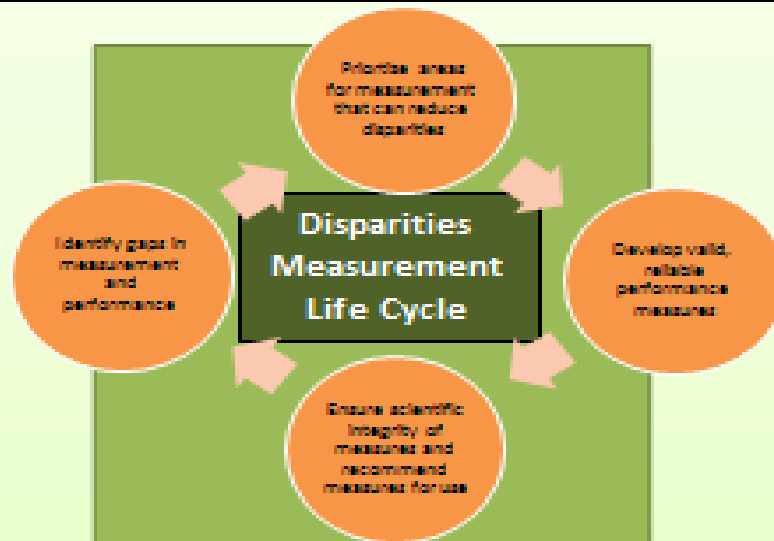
Prioritize areas for measurement that can reduce disparities

Disparities Measurement Life Cycle

Identify gaps in measurement and performance

Develop valid, reliable performance measures

Ensure scientific integrity of measures and recommend measures for use